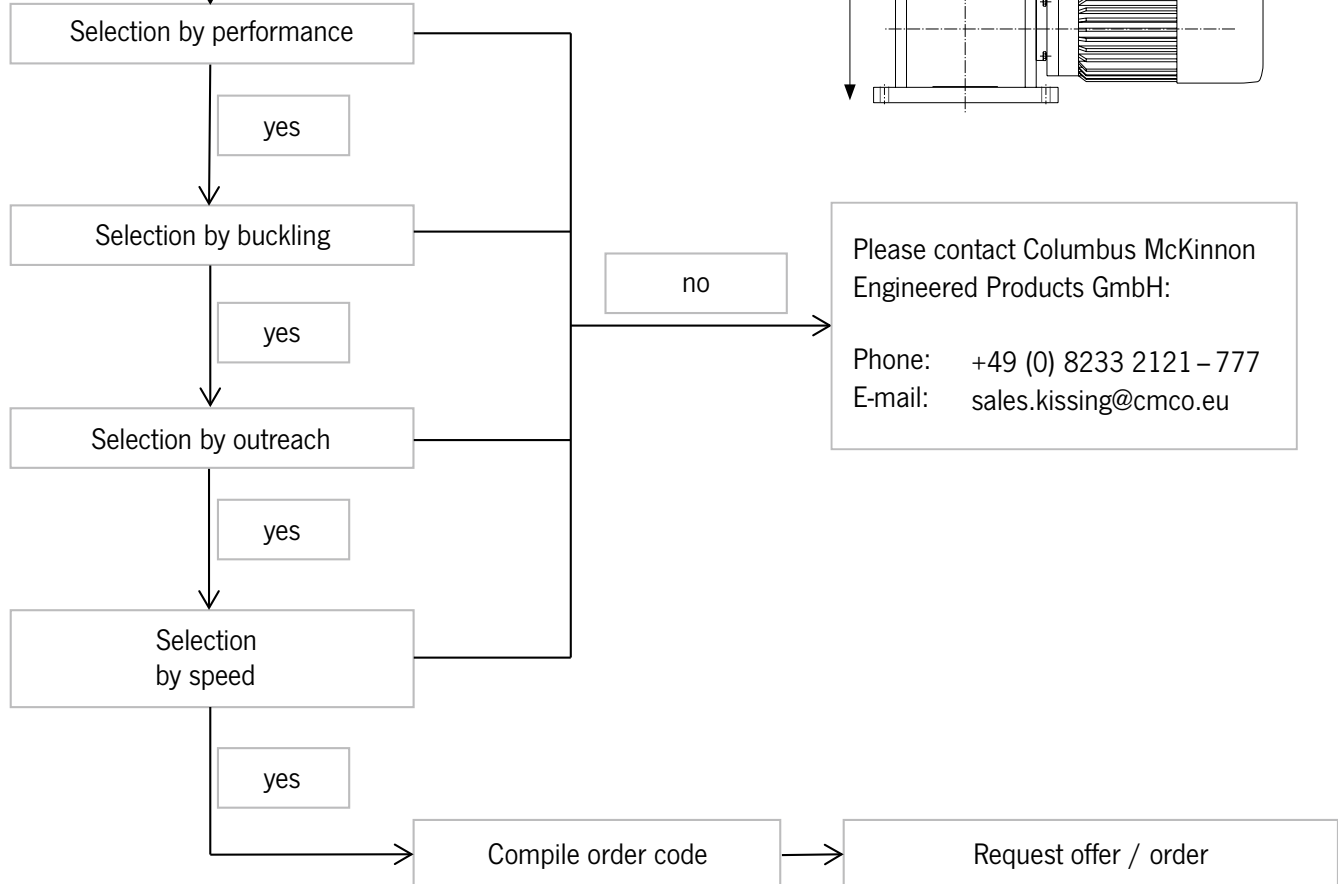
Selection by performance

yes

Selection by buckling

yes

Selection by outreach

yes

Selection by speed

yes

no

Please contact Columbus McKinnon Engineered Products GmbH:

Phone: +49 (0) 8233 2121 – 777
E-mail: sales.kissing@cmco.eu

Compile order code

Request offer / order